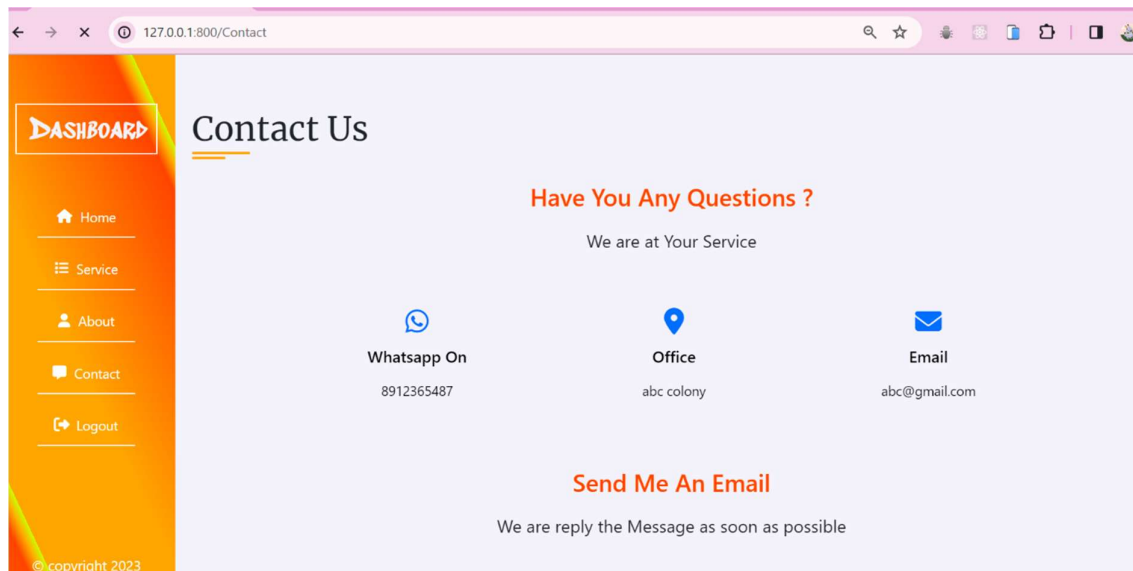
127.0.0.1:800/Contact

DASHBOARD

Home

Service

About

Contact

Logout

© copyright 2023

Contact Us

Have You Any Questions ?

We are at Your Service

Whatsapp On

8912365487

Office

abc colony

Email

abc@gmail.com

Send Me An Email

We are reply the Message as soon as possible